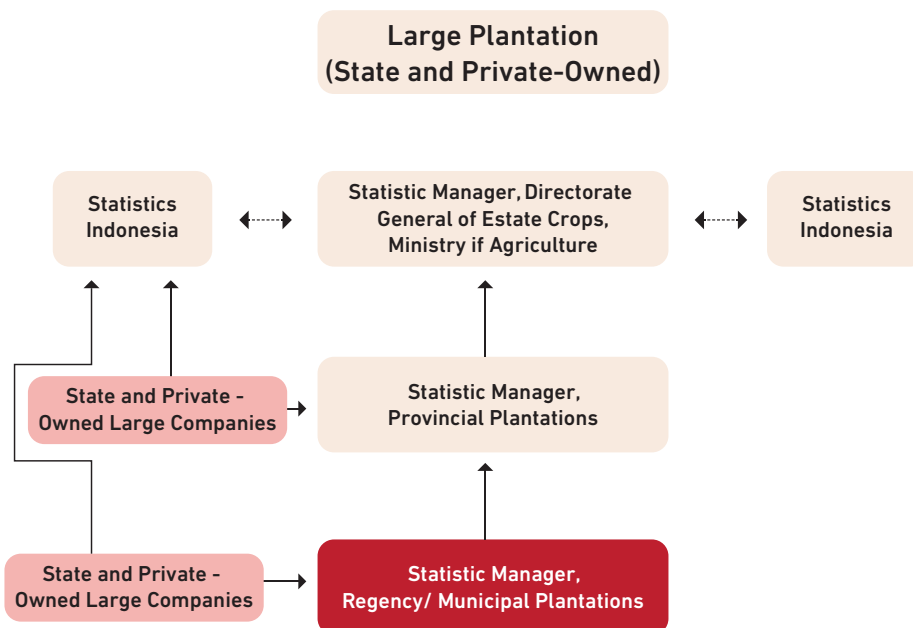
Large Plantation
(State and Private-Owned)

Statistics Indonesia

Statistic Manager, Directorate General of Estate Crops, Ministry if Agriculture

Statistics Indonesia

State and Private - Owned Large Companies

Statistic Manager, Provincial Plantations

State and Private - Owned Large Companies

Statistic Manager, Regency/ Municipal Plantations